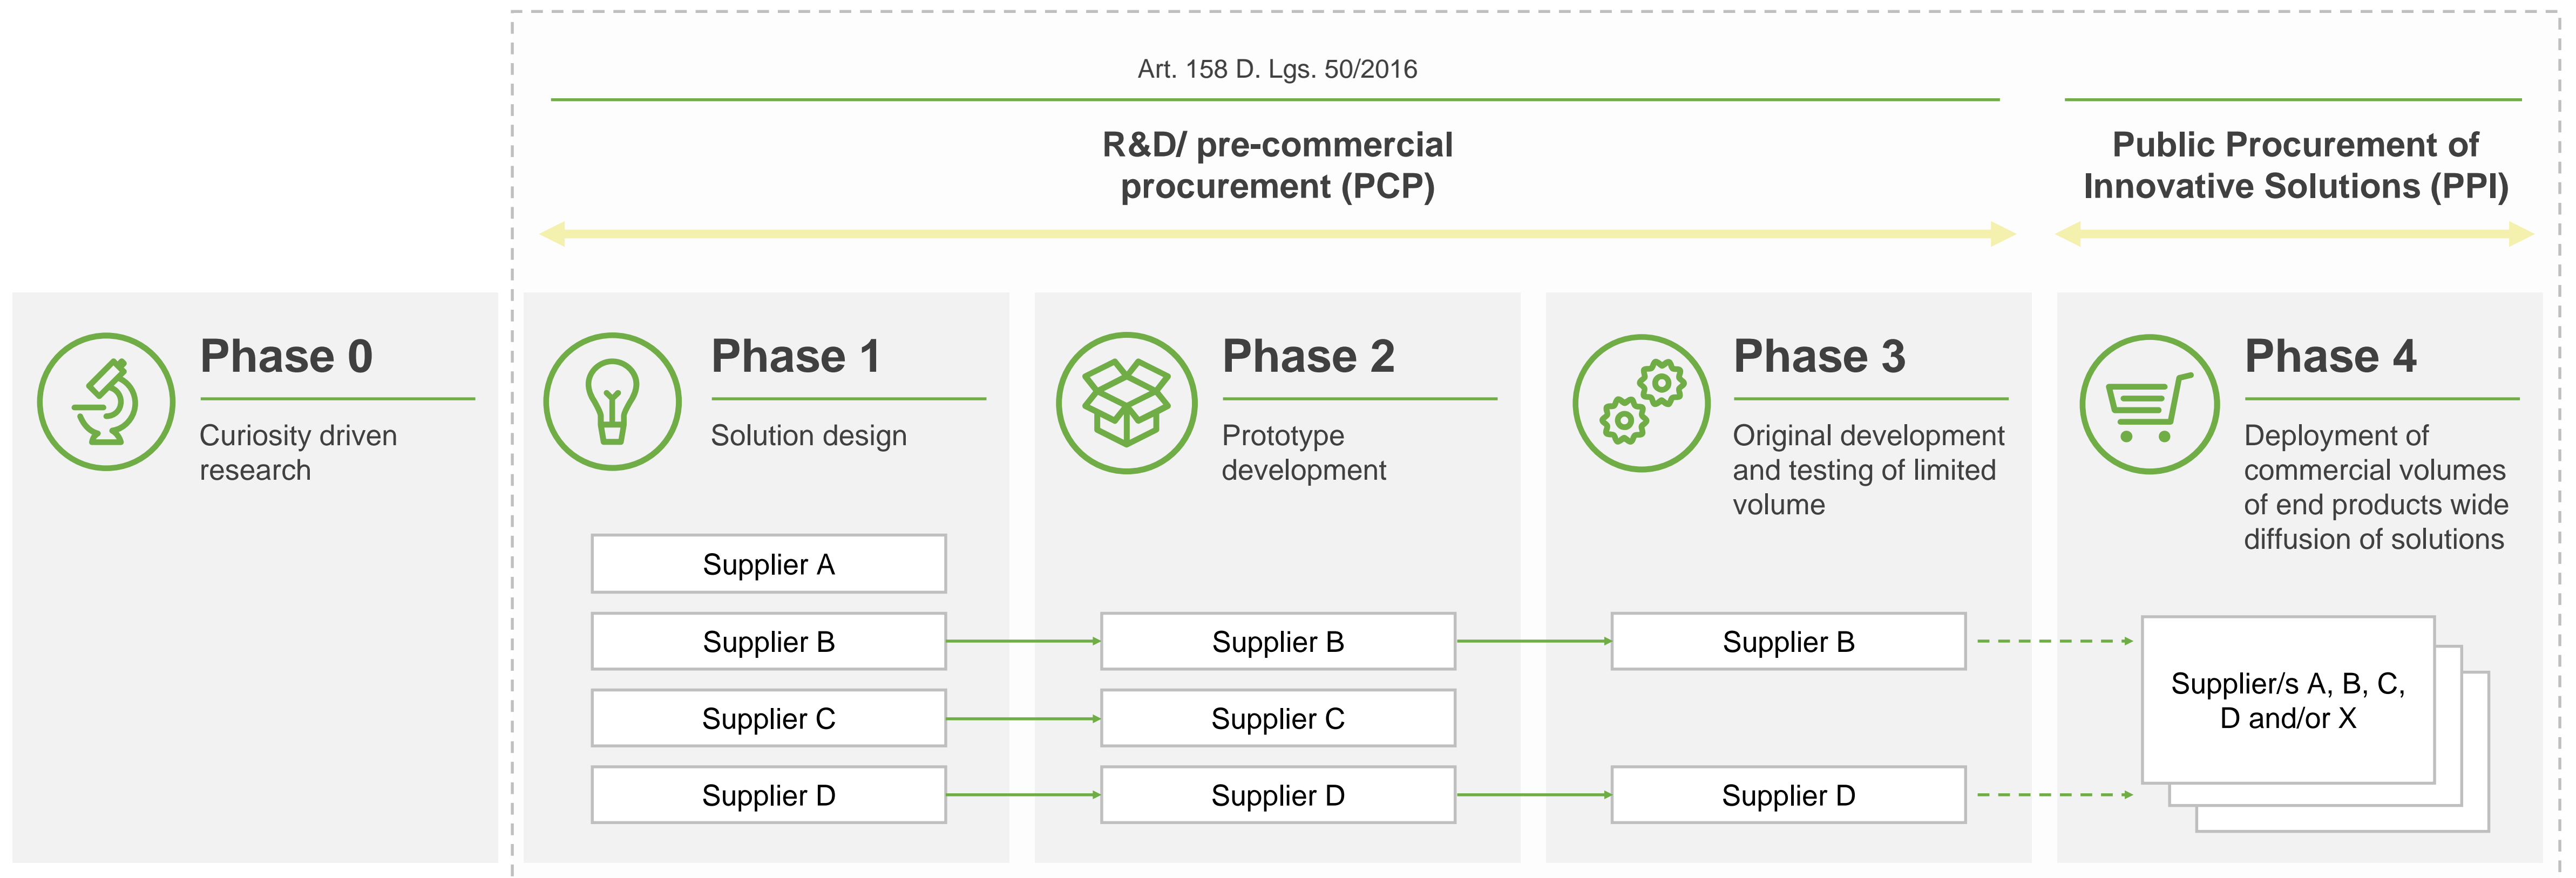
Art. 158 D. Lgs. 50/2016

R&D/ pre-commercial procurement (PCP)

Public Procurement of Innovative Solutions (PPI)

Phase 0

Curiosity driven research

Phase 1

Solution design

Phase 2

Prototype development

Phase 3

Original development and testing of limited volume

Phase 4

Deployment of commercial volumes of end products wide diffusion of solutions

Supplier A

Supplier B

Supplier C

Supplier D

Supplier B

Supplier C

Supplier D

Supplier B

Supplier D

Supplier/s A, B, C, D and/or X